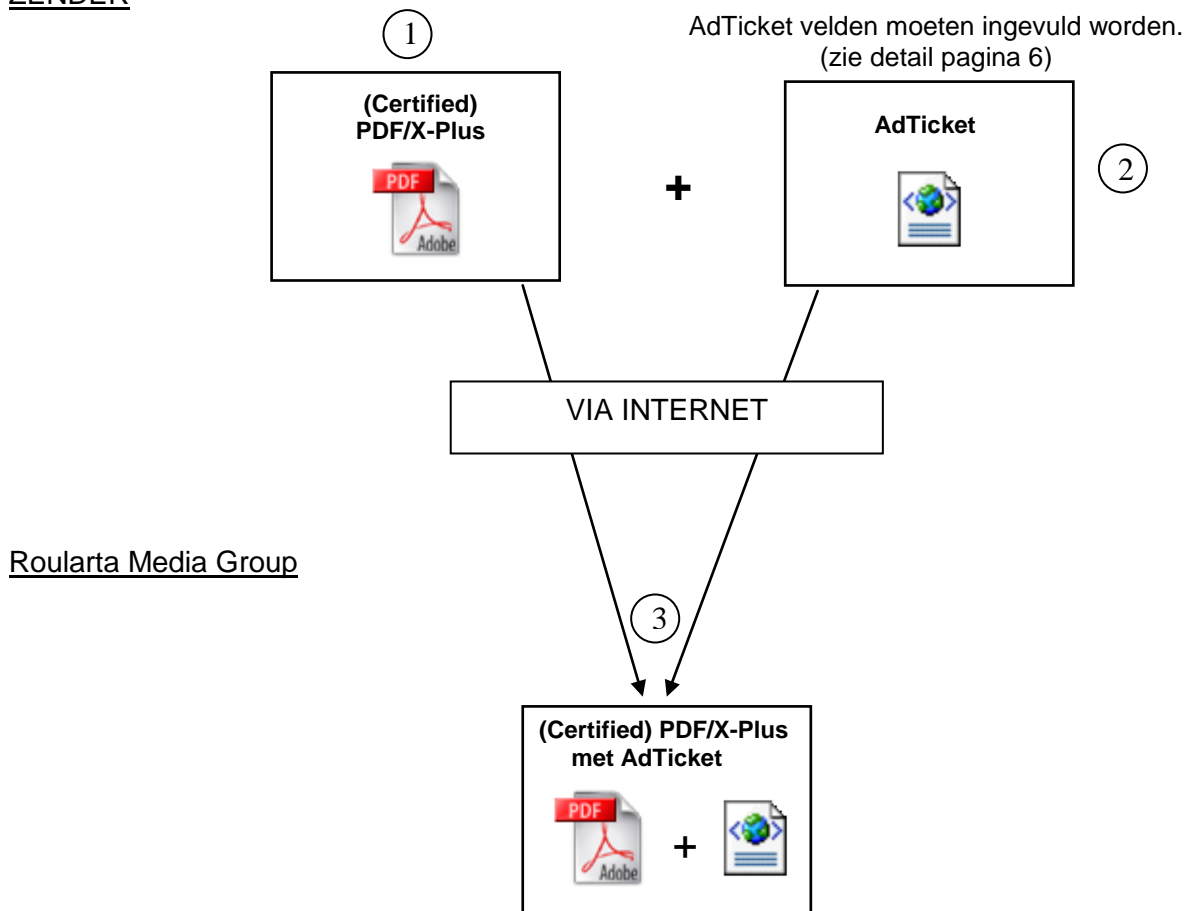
ZENDER

1

AdTicket velden moeten ingevuld worden.
(zie detail pagina 6)

(Certified)
PDF/X-Plus

PDF
Adobe

+

AdTicket

2

VIA INTERNET

Roularta Media Group

3

(Certified) PDF/X-Plus
met AdTicket

PDF
Adobe

+